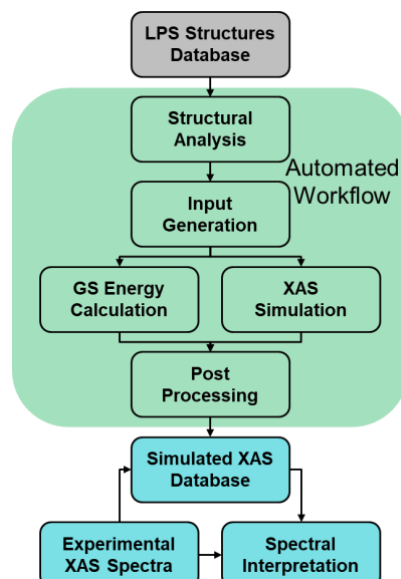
LPS Structures Database

Structural Analysis

Automated Workflow

Input Generation

GS Energy Calculation

XAS Simulation

Post Processing

Simulated XAS Database

Experimental XAS Spectra

Spectral Interpretation